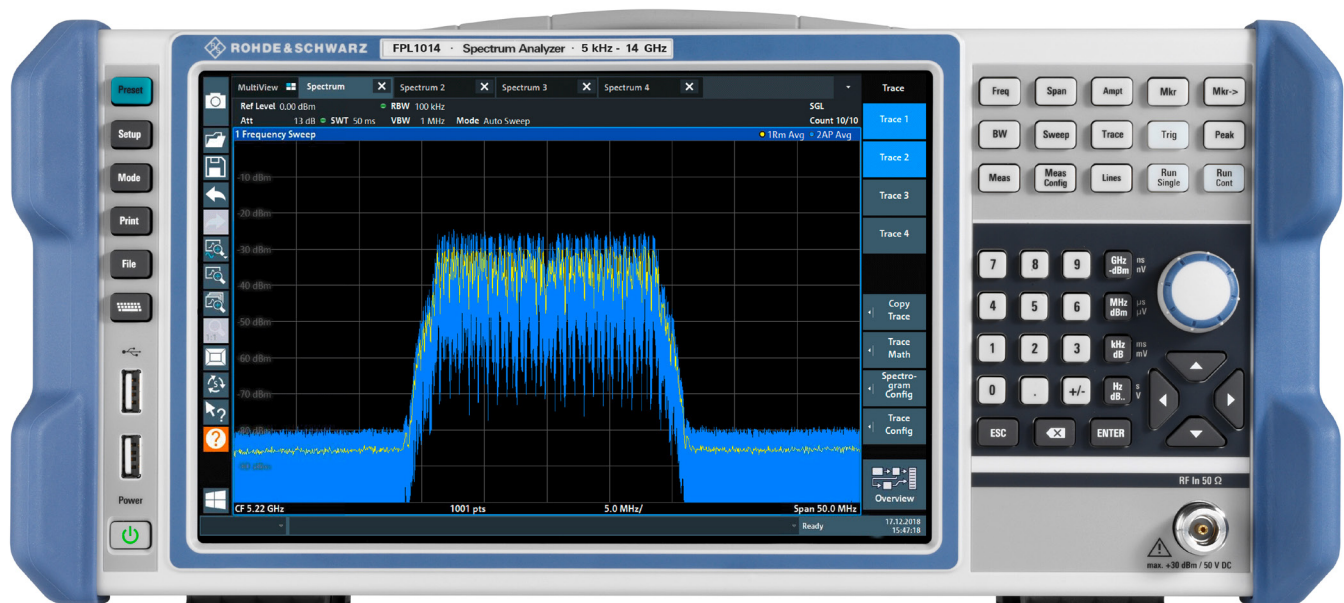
ROHDE&SCHWARZ FPL1014 · Spectrum Analyzer · 5 kHz - 14 GHz

Preset
Setup
Mode
Print
File
Power

MultiView Spectrum Spectrum 2 Spectrum 3 Spectrum 4

Ref Level 0.00 dBm RBW 100 kHz SGL
Att 13 dB SWT 50 ms VBW 1 MHz Mode Auto Sweep Count 10/10
1 Frequency Sweep 1Rm Avg 2AP Avg

-10 dBm
-20 dBm
-30 dBm
-40 dBm
-50 dBm
-60 dBm
-70 dBm
-80 dBm
-90 dBm

CF 5.22 GHz 1001 pts 5.0 MHz/ Span 50.0 MHz

Ready 17.12.2018 15:47:18

Trace
Trace 1
Trace 2
Trace 3
Trace 4
Copy Trace
Trace Math
Spectrogram Config
Trace Config
Overview

Freq Span Ampt Mkr Mkr->
BW Sweep Trace Trig Peak
Meas Meas Config Lines Run Single Run Cont

7 8 9 GHz -dBm ns nV
4 5 6 MHz dBm µs µV
1 2 3 kHz dB ms mV
0 . +/- Hz dB.. s V
ESC ENTER

RF In 50 Ω
max. +30 dBm / 50 V DC